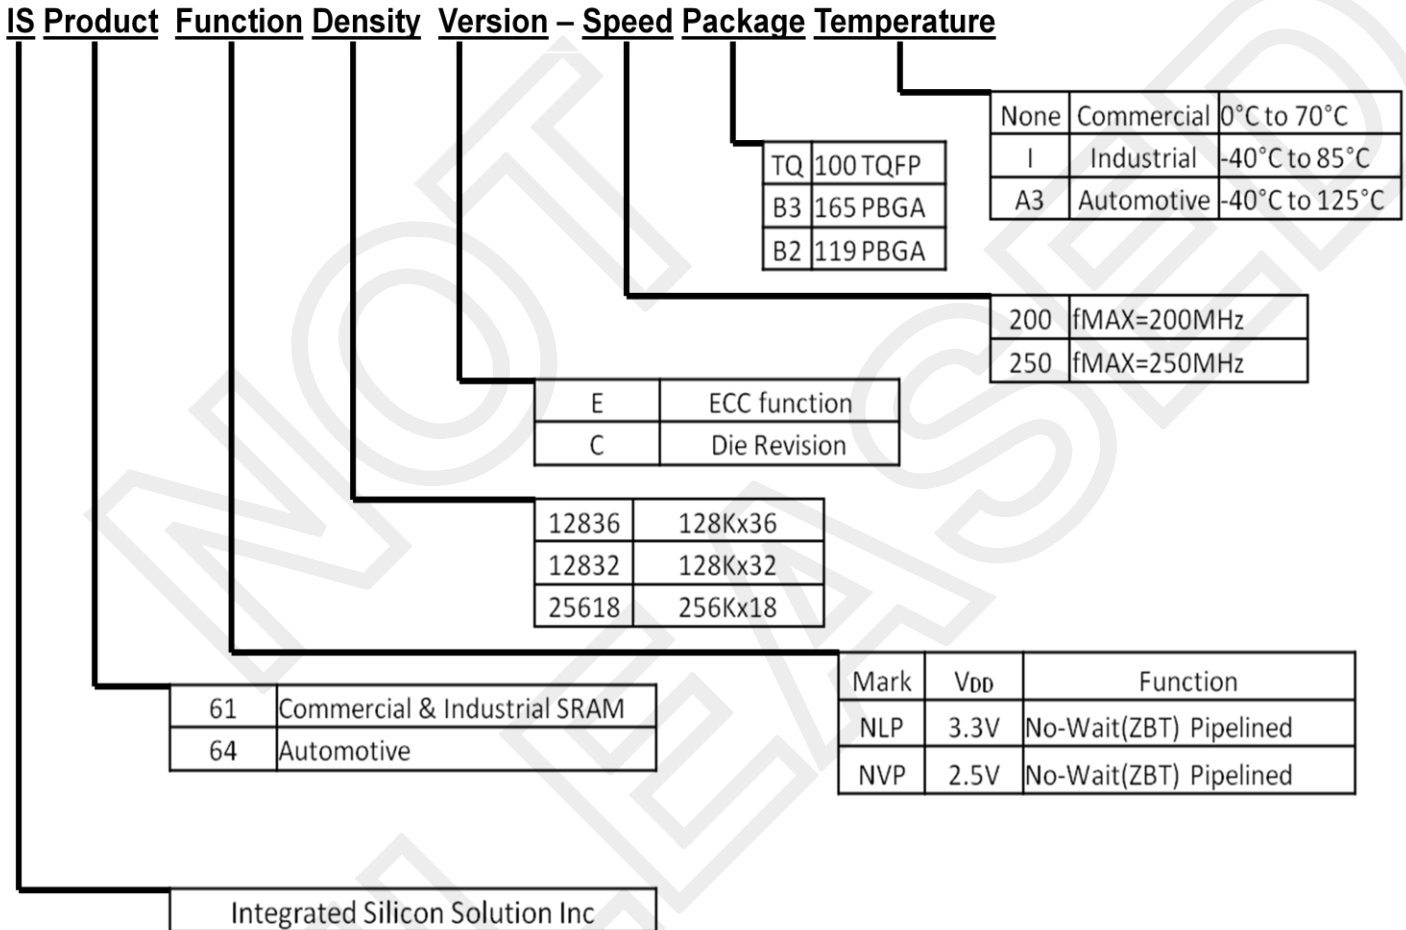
IS Product Function Density Version – Speed Package Temperature

| None | Commercial | 0°C to 70°C |
|---|---|---|
| I | Industrial | -40°C to 85°C |
| A3 | Automotive | -40°C to 125°C |

| TQ | 100 TQFP |
|---|---|
| B3 | 165 PBGA |
| B2 | 119 PBGA |

| 200 | fMAX=200MHz |
|---|---|
| 250 | fMAX=250MHz |

| E | ECC function |
|---|---|
| C | Die Revision |

| 12836 | 128Kx36 |
|---|---|
| 12832 | 128Kx32 |
| 25618 | 256Kx18 |

| Mark | $V_{DD}$ | Function |
|---|---|---|
| NLP | 3.3V | No-Wait(ZBT) Pipelined |
| NVP | 2.5V | No-Wait(ZBT) Pipelined |

| 61 | Commercial & Industrial SRAM |
|---|---|
| 64 | Automotive |

Integrated Silicon Solution Inc

NOT RELEASED